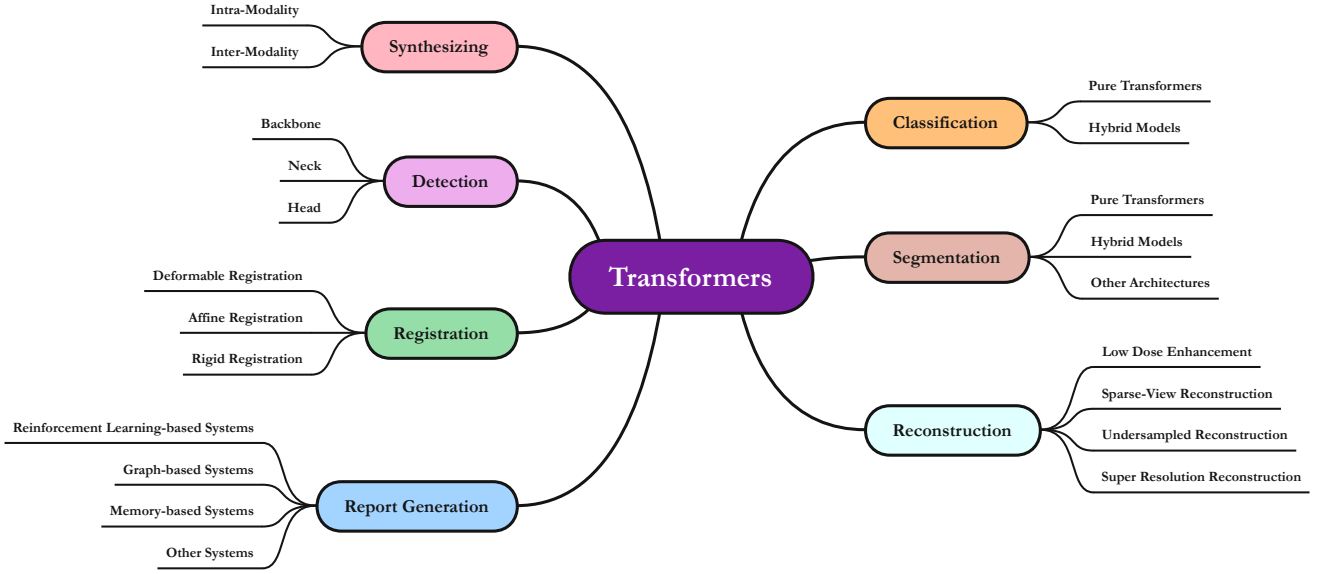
Intra-Modality

Inter-Modality

Synthesizing

Backbone

Neck

Head

Detection

Deformable Registration

Affine Registration

Rigid Registration

Registration

Reinforcement Learning-based Systems

Graph-based Systems

Memory-based Systems

Other Systems

Report Generation

Transformers

Classification

Pure Transformers

Hybrid Models

Segmentation

Pure Transformers

Hybrid Models

Other Architectures

Reconstruction

Low Dose Enhancement

Sparse-View Reconstruction

Undersampled Reconstruction

Super Resolution Reconstruction